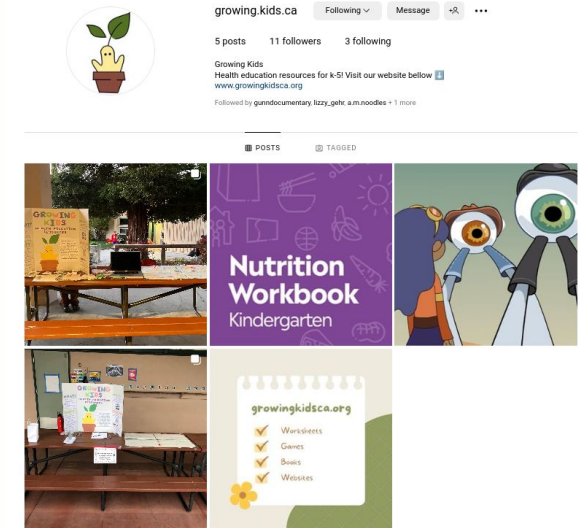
growing.kids.ca

Following

Message

5 posts 11 followers 3 following

Growing Kids
Health education resources for k-5! Visit our website bellow ⬇️
www.growingkidsca.org

Followed by gunndocumentary, lizzy_gehr, a.m.noodles + 1 more

POSTS TAGGED

GROWING KIDS

Nutrition Workbook
Kindergarten

GROWING KIDS

growingkidsca.org

Worksheets
Games
Books
Websites